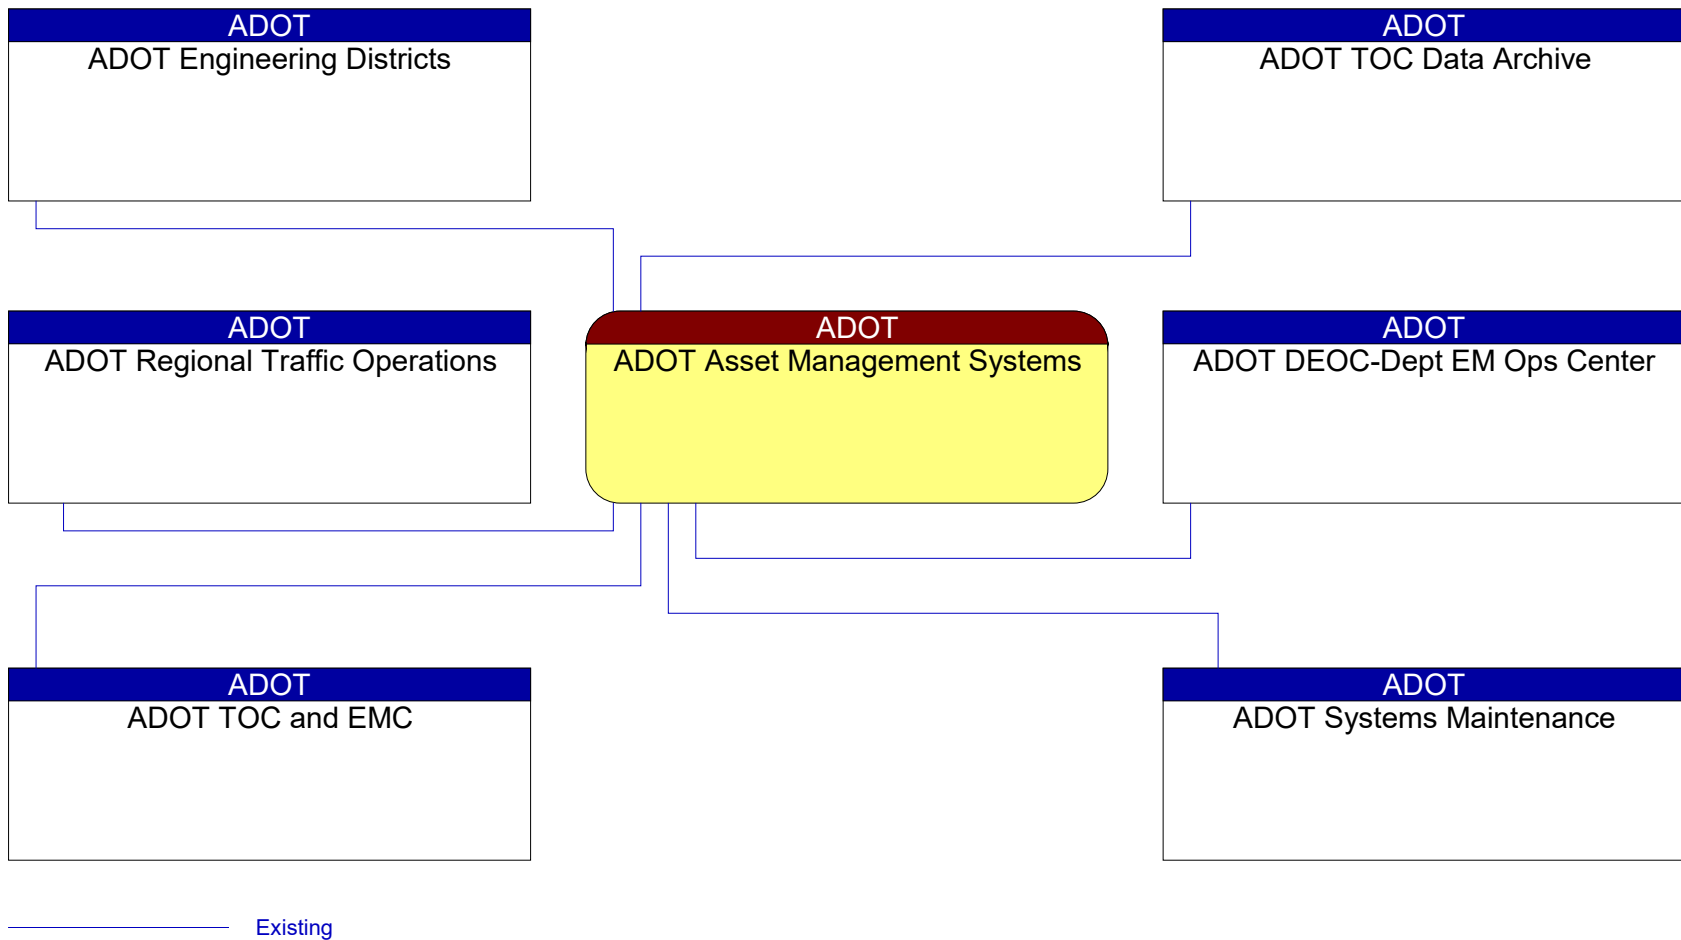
ADOT
ADOT Engineering Districts

ADOT
ADOT TOC Data Archive

ADOT
ADOT Regional Traffic Operations

ADOT
ADOT Asset Management Systems

ADOT
ADOT DEOC-Dept EM Ops Center

ADOT
ADOT TOC and EMC

ADOT
ADOT Systems Maintenance

Existing